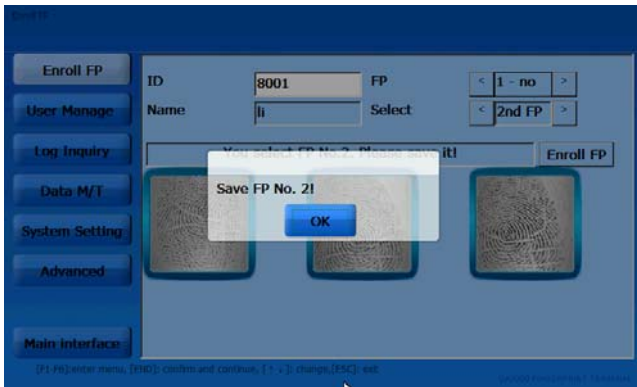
Enroll FP

User Manage

Log Inquiry

Data M/T

System Setting

Advanced

Main interface

ID
8001
FP
<
1 - no
>
Name
li
Select
<
2nd FP
>

You select FP No.2, Please save it!
Enroll FP

Save FP No. 2!
OK

[F1-F6]:enter menu, [END]: confirm and continue, [↑↓]: change,[ESC]: exit

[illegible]